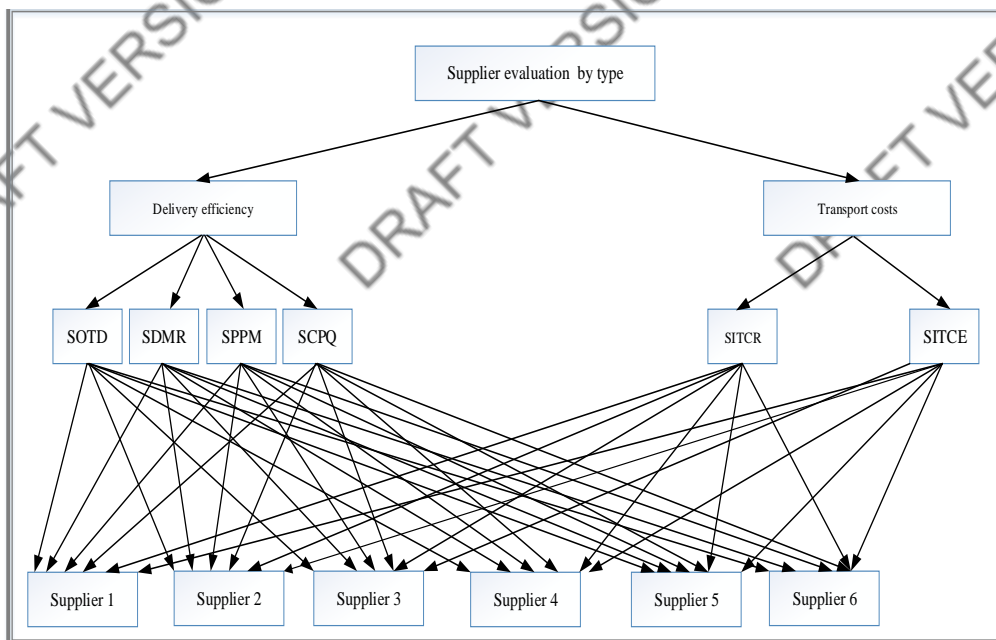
Supplier evaluation by type

Delivery efficiency

Transport costs

SOTD

SDMR

SPPM

SCPQ

SITCR

SITCE

Supplier 1

Supplier 2

Supplier 3

Supplier 4

Supplier 5

Supplier 6

DRAFT VERSION

DRAFT VERSION

DRAFT VERSION